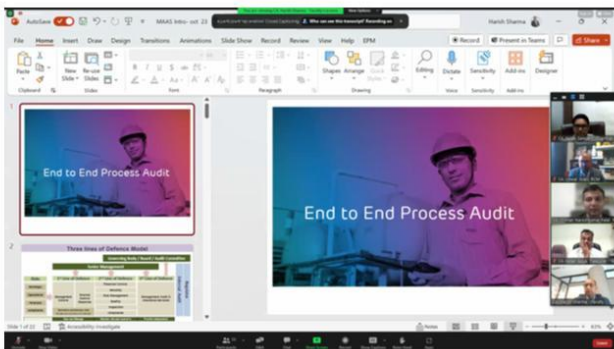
AutoSave
MAAS Intro - oct 23
Who can see this transcript? Recording on
Harish Sharma
File Home Insert Draw Design Transitions Animations Slide Show Record Review View Help EPM
Record
Present in Teams
Share
Paste
New Slide
Re-use Slides
Shapes
Arrange
Quick Styles
Editing
Dictate
Sensitivity
Add-ins
Designer
Clipboard
Slides
Font
Paragraph
Drawing
Voice
Sensitivity
Add-ins
1
End to End Process Audit
2
Three lines of Defence Model
Senior Management
End to End Process Audit
Slide 1 of 23
Accessibility: Investigate
Notes